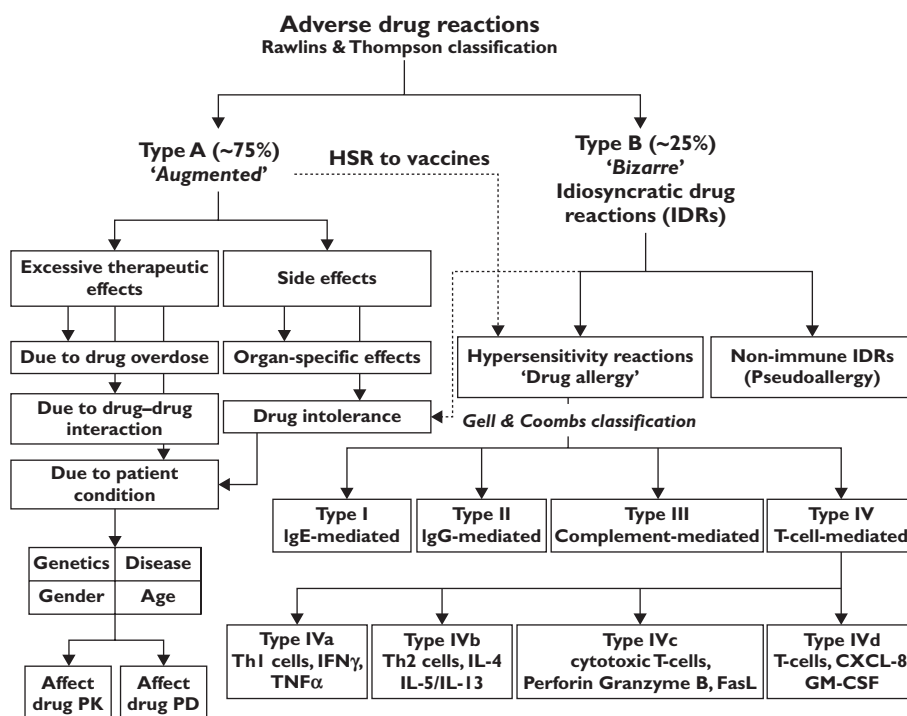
Adverse drug reactions
Rawlins & Thompson classification

Type A (~75%)
'Augmented'

HSR to vaccines

Type B (~25%)
'Bizarre'
Idiosyncratic drug reactions (IDRs)

Excessive therapeutic effects

Side effects

Due to drug overdose

Organ-specific effects

Due to drug–drug interaction

Drug intolerance

Due to patient condition

Hypersensitivity reactions
'Drug allergy'

Non-immune IDRs
(Pseudoallergy)

Gell & Coombs classification

| Genetics | Disease |
|---|---|
| Gender | Age |

Affect drug PK

Affect drug PD

Type I
IgE-mediated

Type II
IgG-mediated

Type III
Complement-mediated

Type IV
T-cell-mediated

Type IVa
Th1 cells, IFN$\gamma$, TNF$\alpha$

Type IVb
Th2 cells, IL-4
IL-5/IL-13

Type IVc
cytotoxic T-cells,
Perforin Granzyme B, FasL

Type IVd
T-cells, CXCL-8
GM-CSF